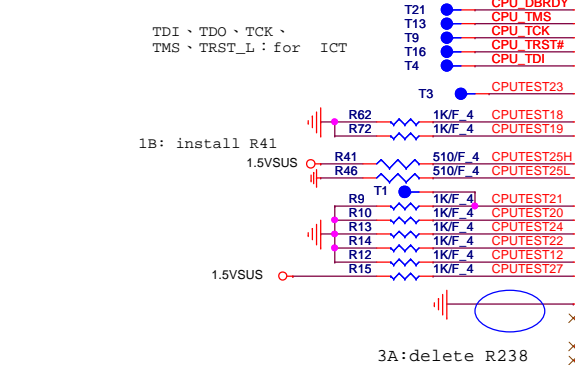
TDI、TDO、TCK、
TMS、TRST_L：for ICT

T21 CPU_DBRDY
T13 CPU_TMS
T9 CPU_TCK
T16 CPU_TRST#
T4 CPU_TDI

T3 CPUTEST23

R62 1K/F_4 CPUTEST18
R72 1K/F_4 CPUTEST19

1B: install R41

1.5VSUS R41 510/F_4 CPUTEST25H
R46 510/F_4 CPUTEST25L

T1
R9 1K/F_4 CPUTEST21
R10 1K/F_4 CPUTEST20
R13 1K/F_4 CPUTEST24
R14 1K/F_4 CPUTEST22
R12 1K/F_4 CPUTEST12
1.5VSUS R15 1K/F_4 CPUTEST27

3A:delete R238